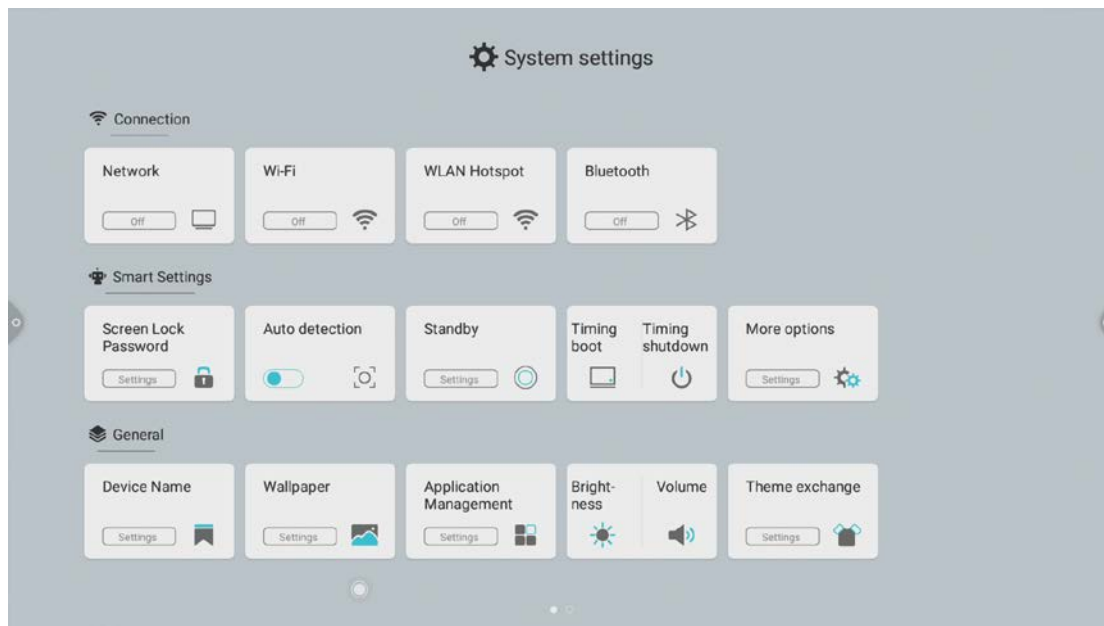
System settings

Connection

Network
Off

Wi-Fi
Off

WLAN Hotspot
Off

Bluetooth
Off

Smart Settings

Screen Lock Password
Settings

Auto detection

Standby
Settings

Timing boot

Timing shutdown

More options
Settings

General

Device Name
Settings

Wallpaper
Settings

Application Management
Settings

Brightness

Volume

Theme exchange
Settings